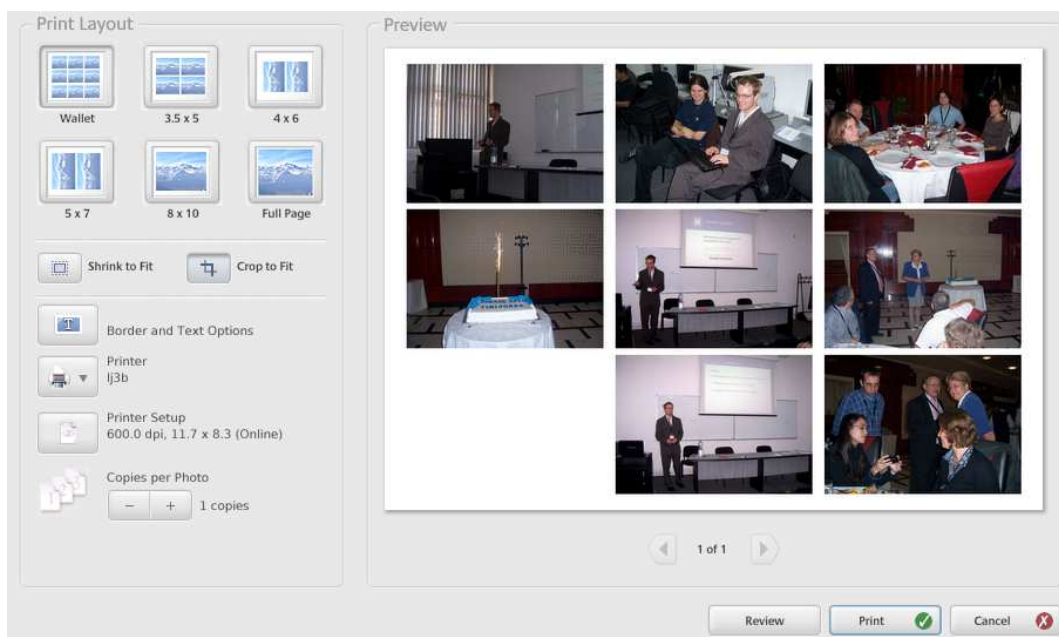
Print Layout

Wallet
3.5 x 5
4 x 6
5 x 7
8 x 10
Full Page

Shrink to Fit
Crop to Fit

Border and Text Options

Printer
lj3b

Printer Setup
600.0 dpi, 11.7 x 8.3 (Online)

Copies per Photo
– + 1 copies

Preview

1 of 1

Review
Print
Cancel